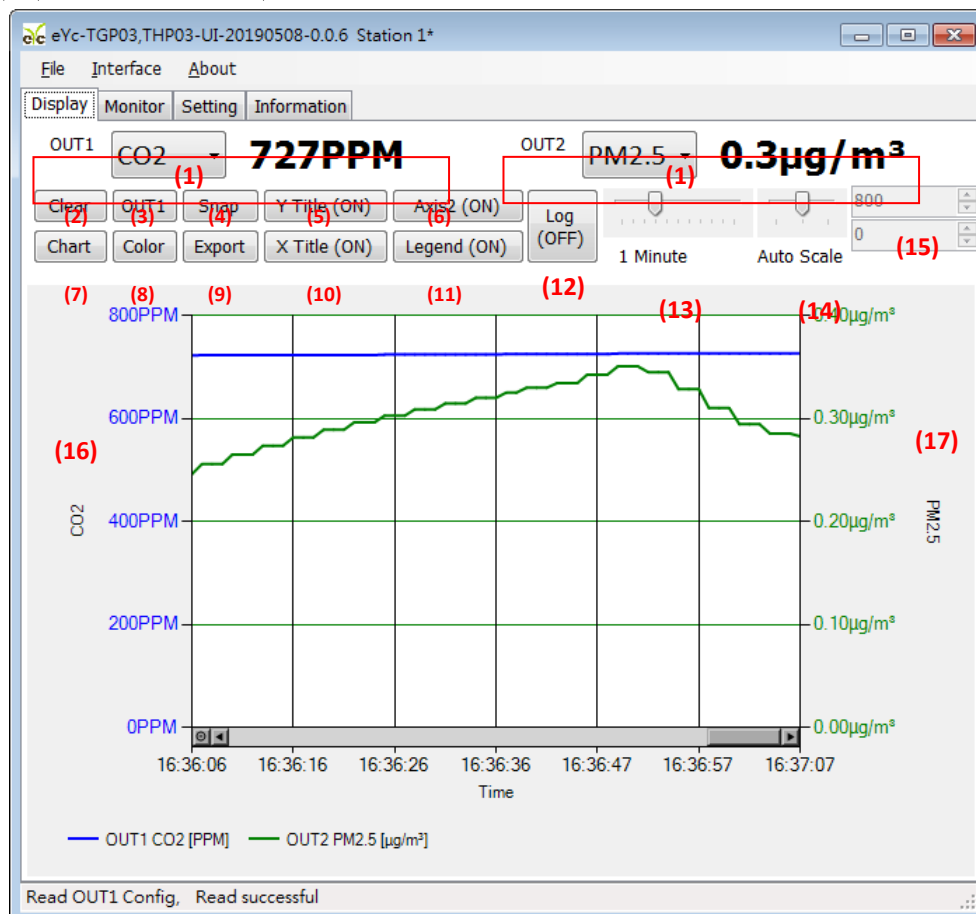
eYc-TGP03,THP03-UI-20190508-0.0.6 Station 1*

File Interface About

Display Monitor Setting Information

OUT1 CO2 727PPM

OUT2 PM2.5 0.3µg/m³

(1) (1)

Clear OUT1 Snap Y Title (ON) Axis2 (ON)
(2) (3) (4) (5) (6)
Chart Color Export X Title (ON) Legend (ON)

Log (OFF)

1 Minute Auto Scale

800
0
(15)

(7) (8) (9) (10) (11) (12) (13) (14)

800PPM
600PPM
400PPM
200PPM
0PPM

CO2

(16)

0.40µg/m³
0.30µg/m³
0.20µg/m³
0.10µg/m³
0.00µg/m³

PM2.5

(17)

16:36:06 16:36:16 16:36:26 16:36:36 16:36:47 16:36:57 16:37:07

Time

OUT1 CO2 [PPM] OUT2 PM2.5 [µg/m³]

Read OUT1 Config, Read successful